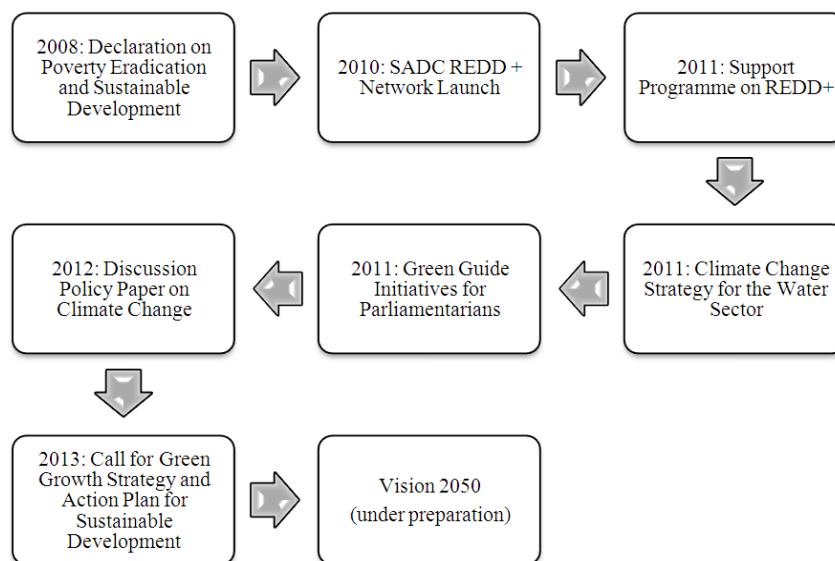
2008: Declaration on Poverty Eradication and Sustainable Development

2010: SADC REDD + Network Launch

2011: Support Programme on REDD+

2011: Climate Change Strategy for the Water Sector

2011: Green Guide Initiatives for Parliamentarians

2012: Discussion Policy Paper on Climate Change

2013: Call for Green Growth Strategy and Action Plan for Sustainable Development

Vision 2050
(under preparation)